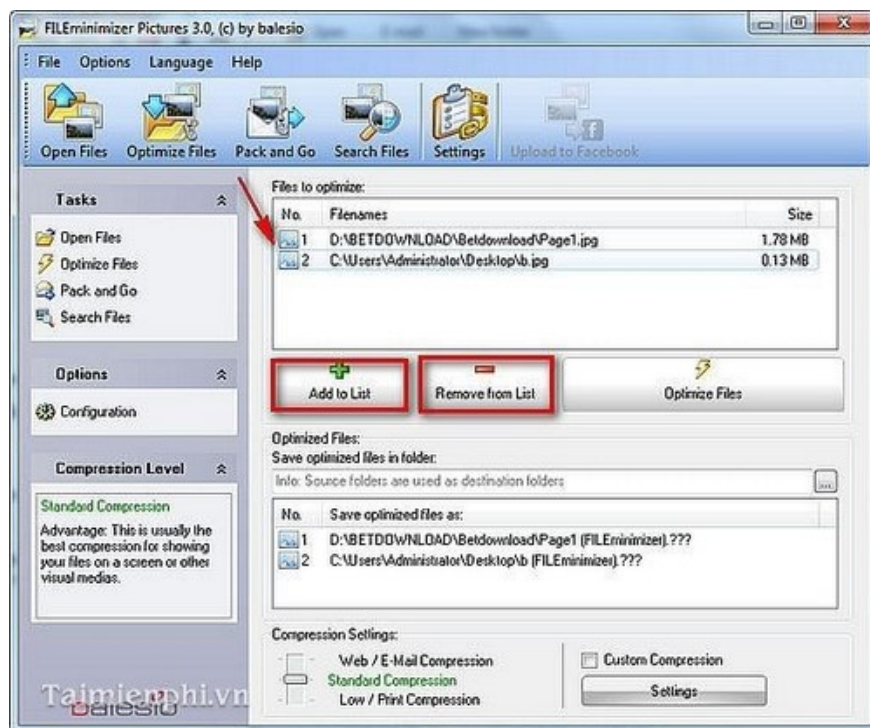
FILEminimizer Pictures 3.0, (c) by balesio

File Options Language Help

Open Files Optimize Files Pack and Go Search Files Settings Upload to Facebook

Tasks

Open Files
Optimize Files
Pack and Go
Search Files

Options

Configuration

Compression Level

Standard Compression
Advantage: This is usually the best compression for showing your files on a screen or other visual medias.

Taimienphi.vn
balesio

Files to optimize:

| No. | Filenames | Size |
|---|---|---|
| 1 | D:\BETDOWNLOAD\Betdownload\Page1.jpg | 1.78 MB |
| 2 | C:\Users\Administrator\Desktop\b.jpg | 0.13 MB |

Add to List
Remove from List
Optimize Files

Optimized Files:
Save optimized files in folder:
Info: Source folders are used as destination folders
...

| No. | Save optimized files as: |
|---|---|
| 1 | D:\BETDOWNLOAD\Betdownload\Page1 (FILEminimizer).??? |
| 2 | C:\Users\Administrator\Desktop\b (FILEminimizer).??? |

Compression Settings:
Web / E-Mail Compression
Standard Compression
Low / Print Compression
Custom Compression
Settings